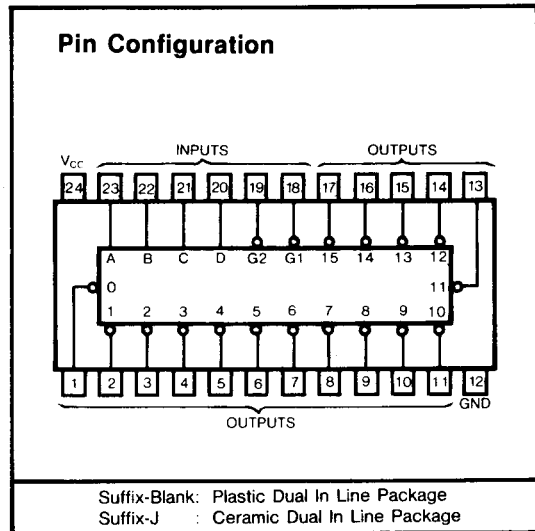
Pin Configuration

$V_{CC}$

INPUTS

OUTPUTS

24 23 22 21 20 19 18 17 16 15 14 13

A B C D G2 G1 15 14 13 12

0

11

1 2 3 4 5 6 7 8 9 10

1 2 3 4 5 6 7 8 9 10 11 12

GND

OUTPUTS

Suffix-Blank: Plastic Dual In Line Package
Suffix-J : Ceramic Dual In Line Package